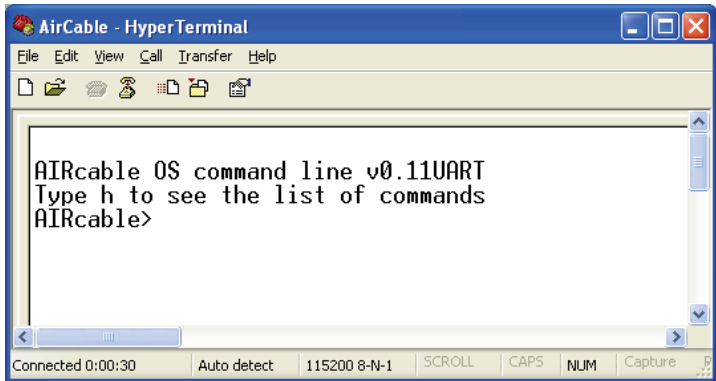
AirCable - HyperTerminal

File Edit View Call Transfer Help

AIRcable OS command line v0.11UART
Type h to see the list of commands
AIRcable>

Connected 0:00:30 | Auto detect | 115200 8-N-1 | SCROLL | CAPS | NUM | Capture | P